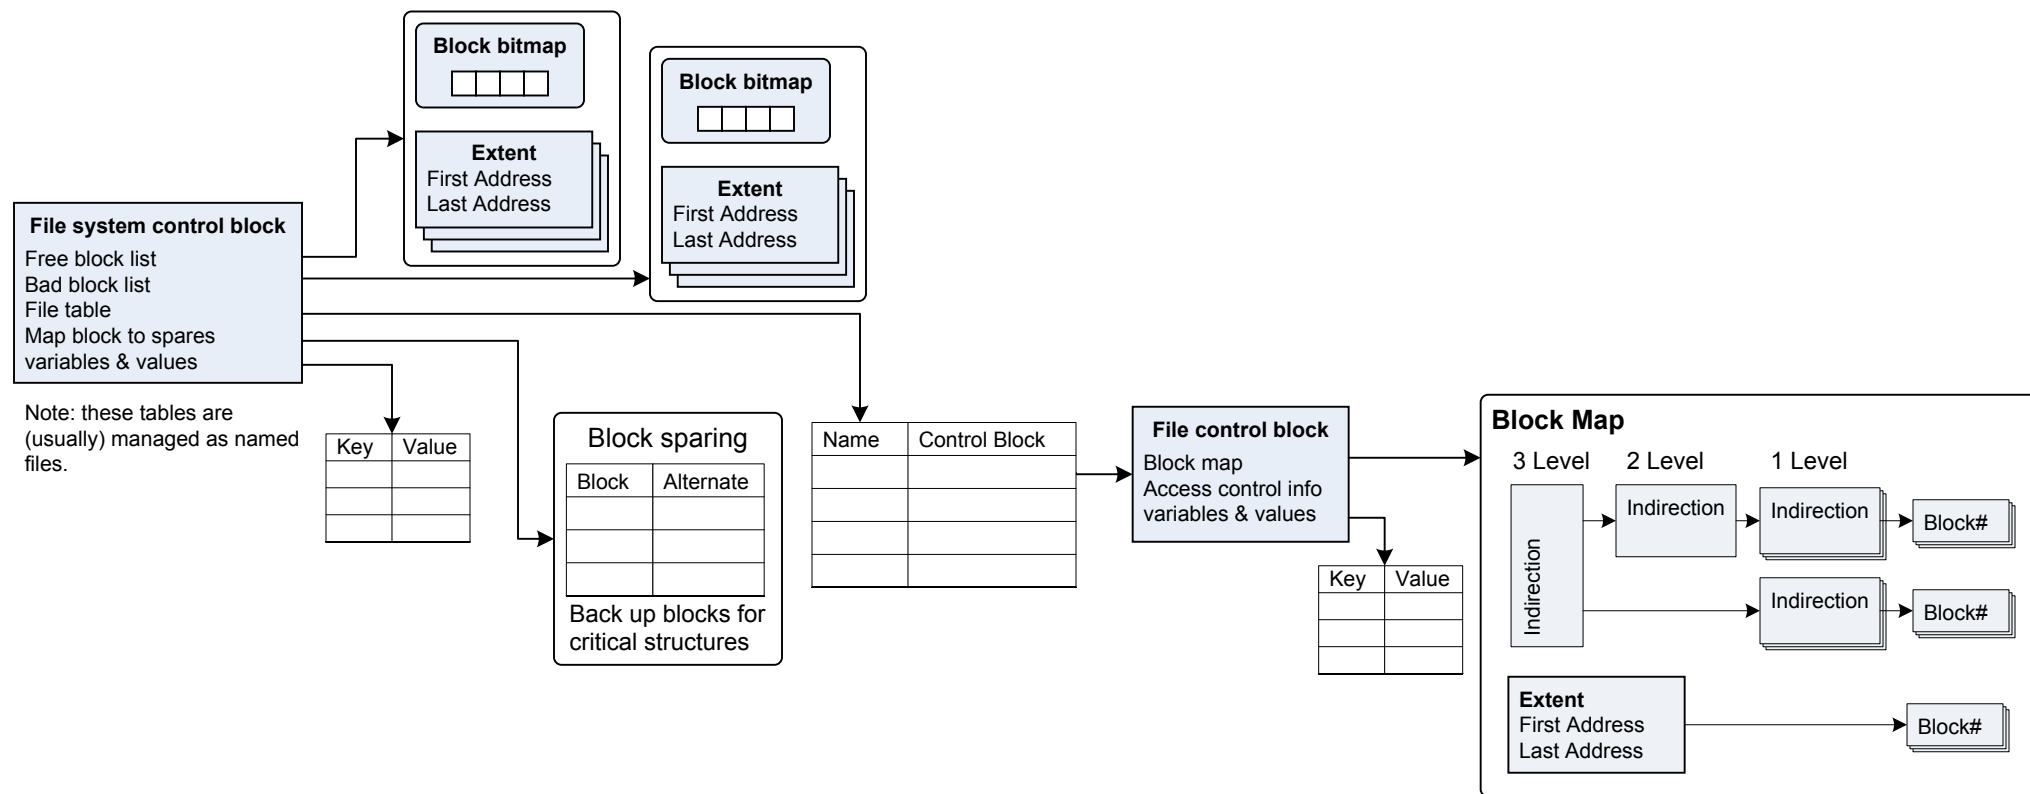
Block bitmap

Extent
First Address
Last Address

Block bitmap

Extent
First Address
Last Address

File system control block
Free block list
Bad block list
File table
Map block to spares
variables & values

Note: these tables are (usually) managed as named files.

| Key | Value |
|---|---|
| | |
| | |
| | |

Block sparing

| Block | Alternate |
|---|---|
| | |
| | |
| | |

Back up blocks for critical structures

| Name | Control Block |
|---|---|
| | |
| | |
| | |
| | |

File control block
Block map
Access control info
variables & values

| Key | Value |
|---|---|
| | |
| | |
| | |

Block Map
3 Level
2 Level
1 Level
Indirection
Indirection
Indirection
Block#
Indirection
Block#

Extent
First Address
Last Address
Block#